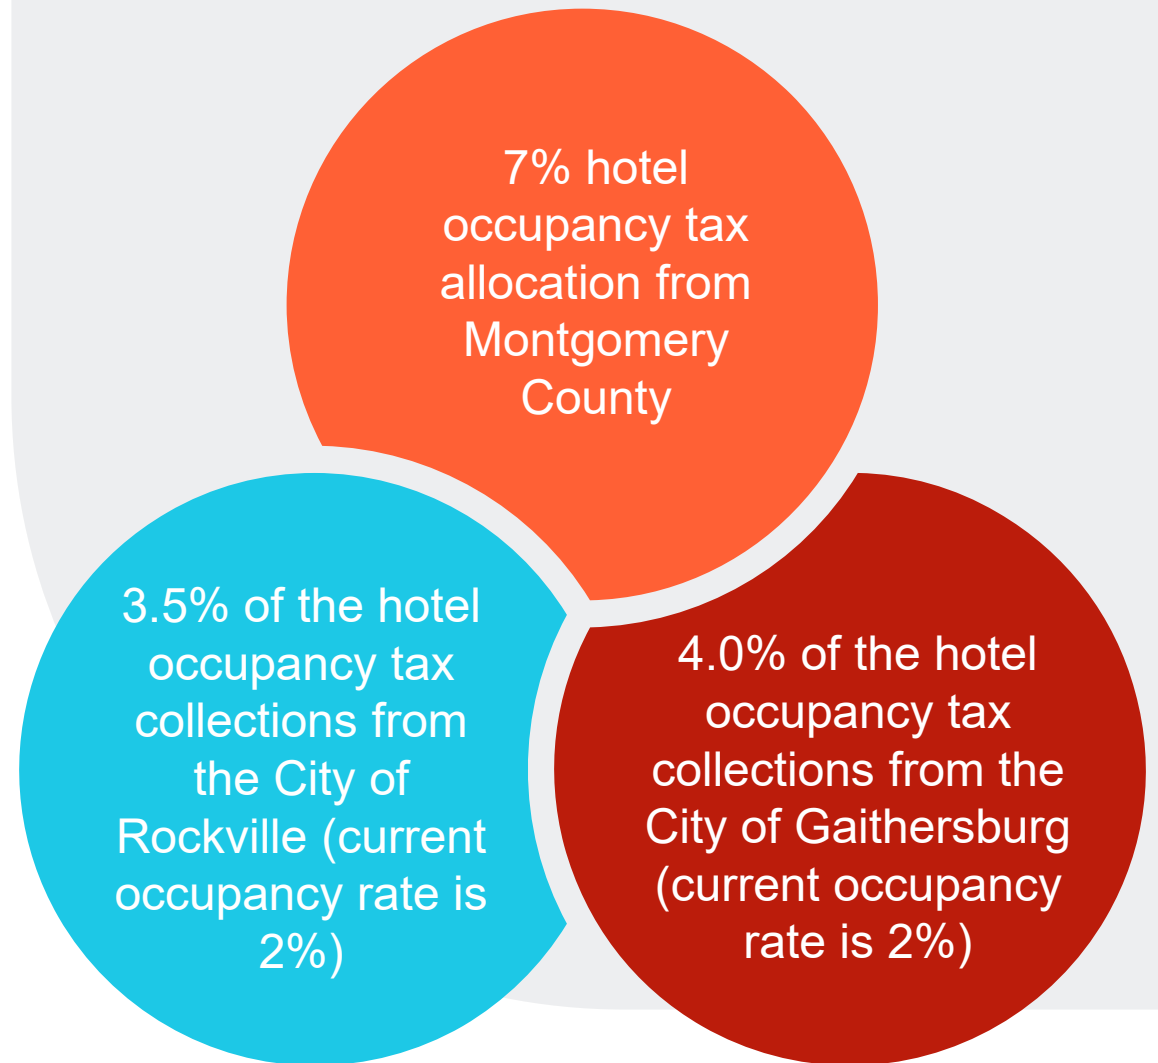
7% hotel occupancy tax allocation from Montgomery County

3.5% of the hotel occupancy tax collections from the City of Rockville (current occupancy rate is 2%)

4.0% of the hotel occupancy tax collections from the City of Gaithersburg (current occupancy rate is 2%)